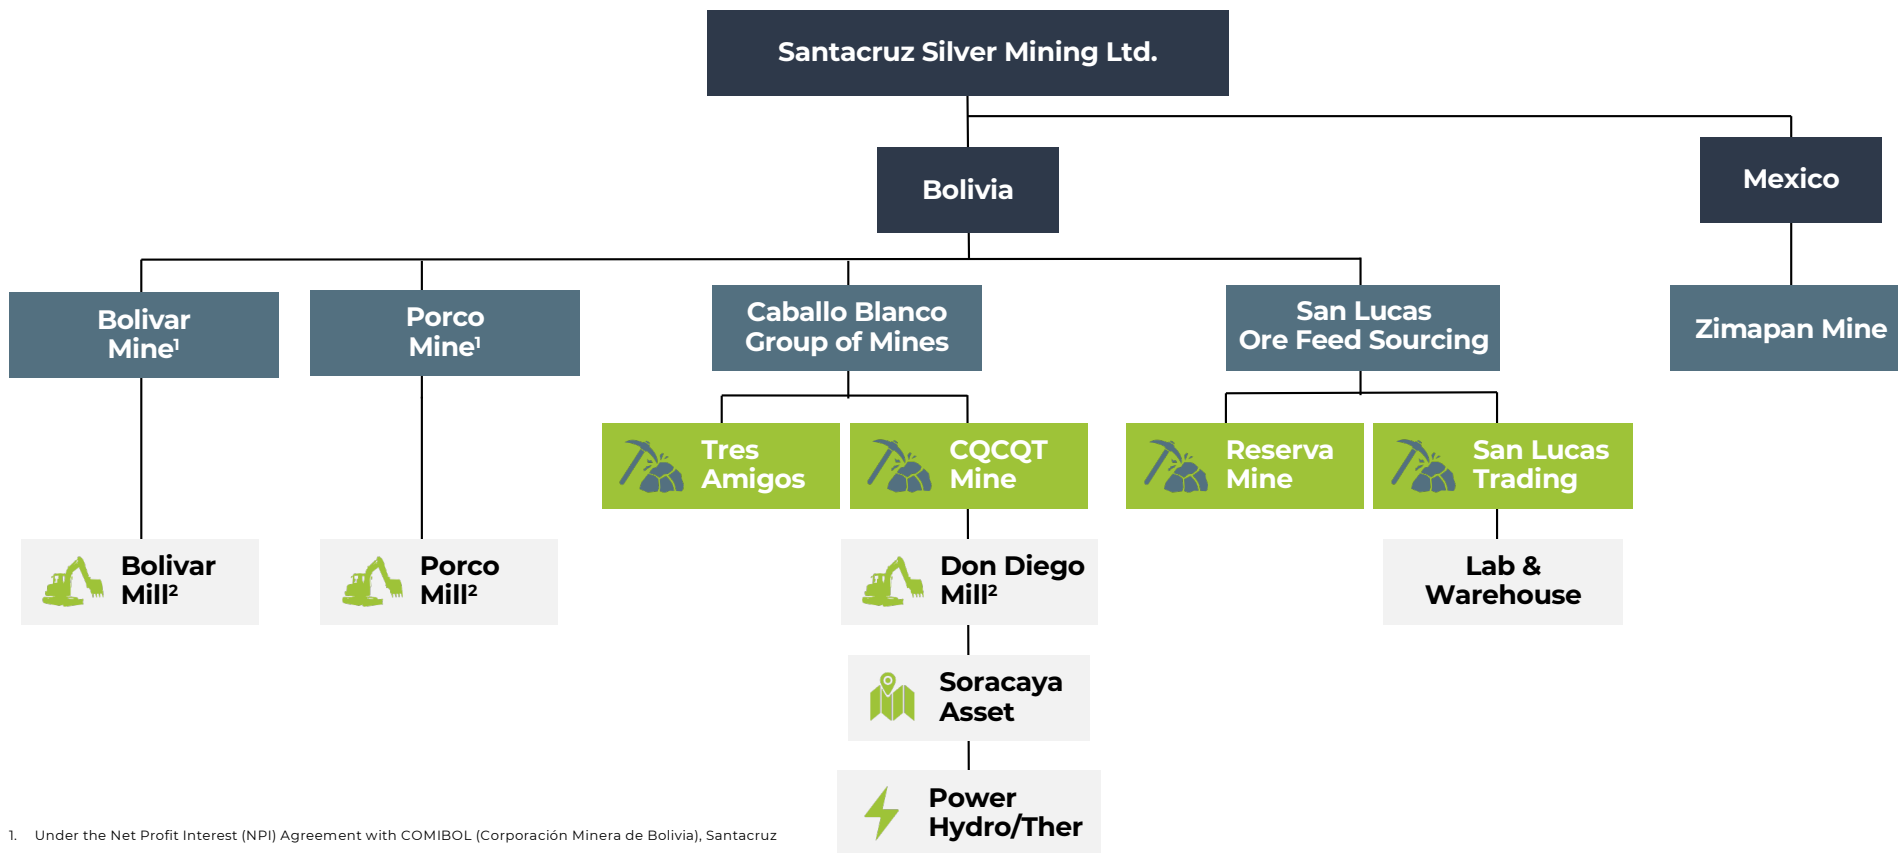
Santacruz Silver Mining Ltd.

Bolivia

Mexico

Bolivar Mine$^1$

Porco Mine$^1$

Caballo Blanco Group of Mines

San Lucas Ore Feed Sourcing

Zimapan Mine

Tres Amigos

CQCQT Mine

Reserva Mine

San Lucas Trading

Bolivar Mill$^2$

Porco Mill$^2$

Don Diego Mill$^2$

Lab & Warehouse

Soracaya Asset

Power Hydro/Ther

1. Under the Net Profit Interest (NPI) Agreement with COMIBOL (Corporación Minera de Bolivia), Santacruz